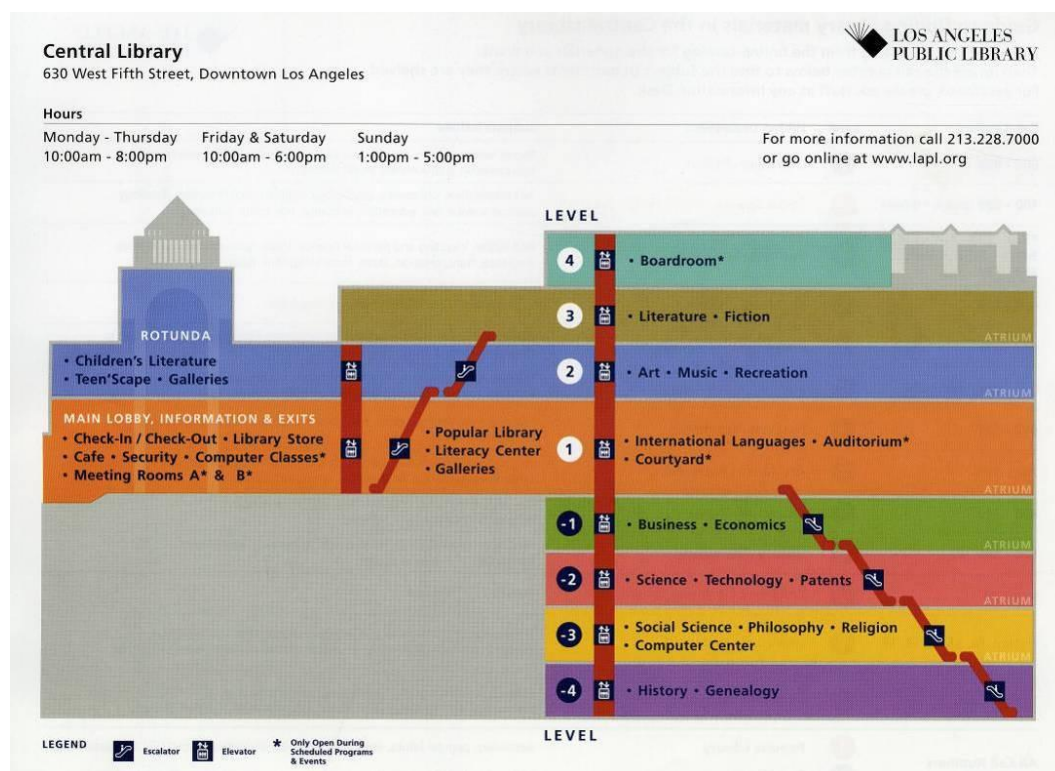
Central Library
630 West Fifth Street, Downtown Los Angeles

LOS ANGELES PUBLIC LIBRARY

Hours

| Monday - Thursday | Friday & Saturday | Sunday |
|---|---|---|
| 10:00am - 8:00pm | 10:00am - 6:00pm | 1:00pm - 5:00pm |

For more information call 213.228.7000 or go online at www.lapl.org

LEVEL

4 • Boardroom*

3 • Literature • Fiction

ROTUNDA
• Children's Literature
• Teen'Scape • Galleries

2 • Art • Music • Recreation

ATRIUM

MAIN LOBBY, INFORMATION & EXITS
• Check-In / Check-Out • Library Store
• Cafe • Security • Computer Classes*
• Meeting Rooms A* & B*

• Popular Library
• Literacy Center
• Galleries

1 • International Languages • Auditorium*
• Courtyard*

ATRIUM

-1 • Business • Economics

ATRIUM

-2 • Science • Technology • Patents

ATRIUM

-3 • Social Science • Philosophy • Religion
• Computer Center

ATRIUM

-4 • History • Genealogy

LEVEL

LEGEND Escalator Elevator * Only Open During Scheduled Programs & Events